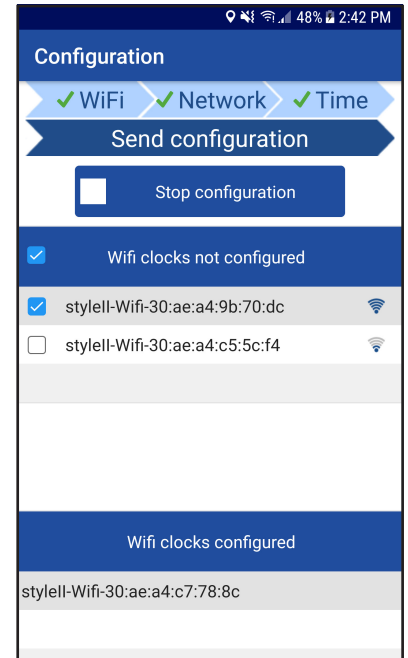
48% 2:42 PM

Configuration

✓ WiFi ✓ Network ✓ Time

Send configuration

Stop configuration

Wifi clocks not configured

styleII-Wifi-30:ae:a4:9b:70:dc

styleII-Wifi-30:ae:a4:c5:5c:f4

Wifi clocks configured

styleII-Wifi-30:ae:a4:c7:78:8c